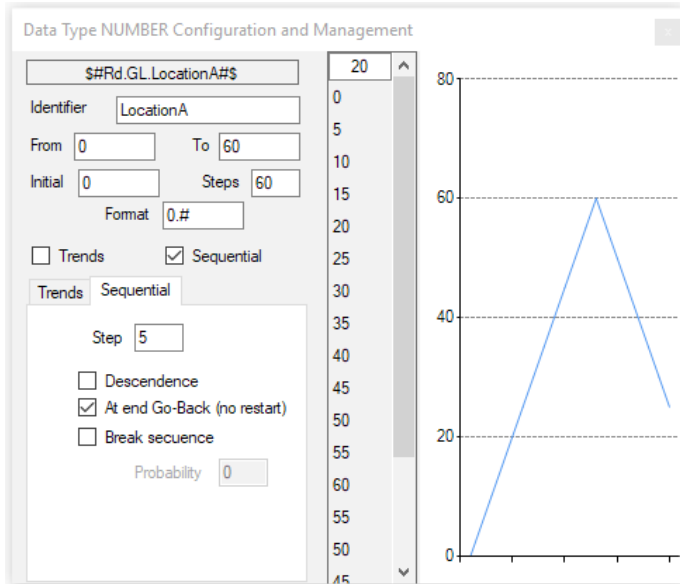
Data Type NUMBER Configuration and Management

$#Rd.GL.LocationA#$

Identifier LocationA

From 0 To 60

Initial 0 Steps 60

Format 0.#

Trends Sequential

Trends Sequential

Step 5

Descendence

At end Go-Back (no restart)

Break secuence

Probability 0

20

0
5
10
15
20
25
30
35
40
45
50
55
60
55
50
45

80
60
40
20
0